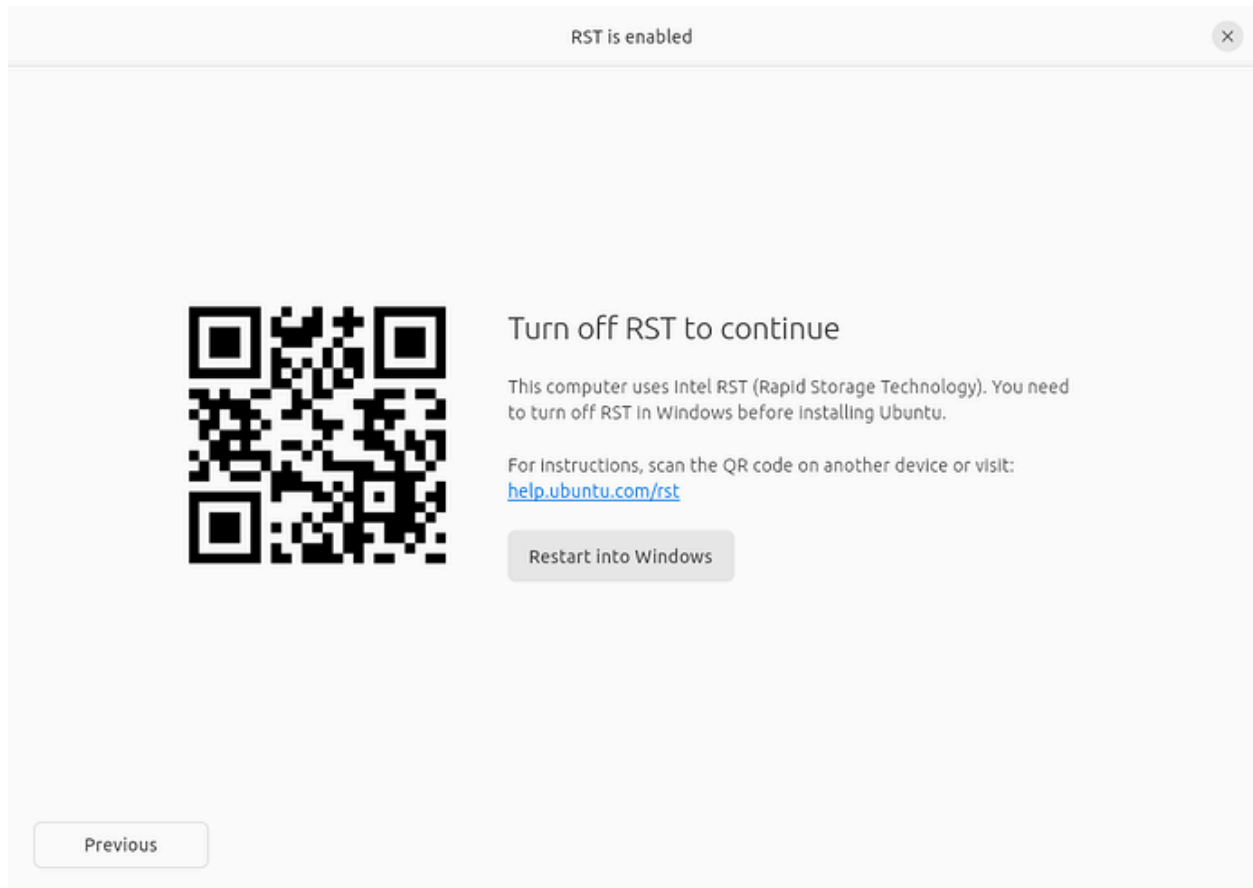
RST is enabled

×

Turn off RST to continue

This computer uses Intel RST (Rapid Storage Technology). You need to turn off RST in Windows before installing Ubuntu.

For instructions, scan the QR code on another device or visit: help.ubuntu.com/rst

Restart into Windows

Previous